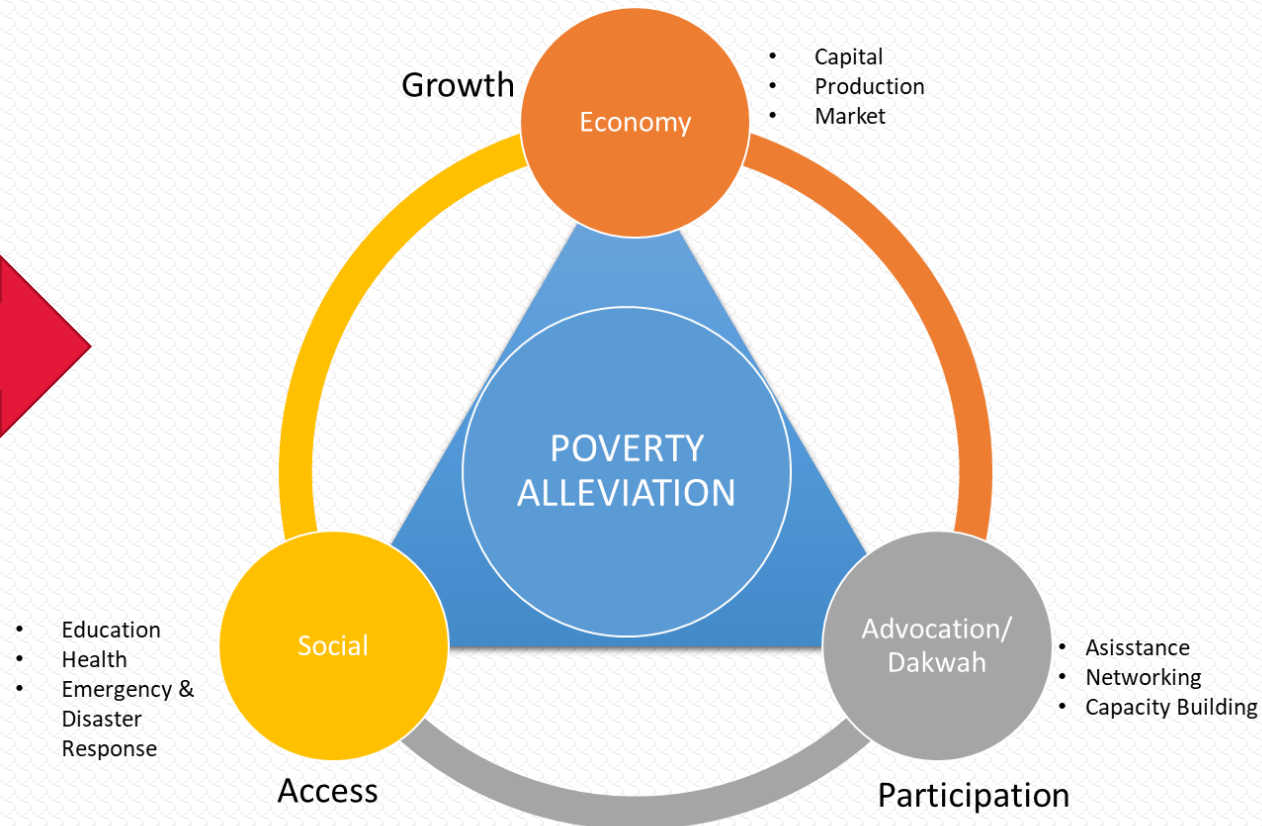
Growth

Economy

- Capital
- Production
- Market

POVERTY ALLEVIATION

Social

- Education
- Health
- Emergency & Disaster Response

Advocation/ Dakwah

- Asisstance
- Networking
- Capacity Building

Access

Participation